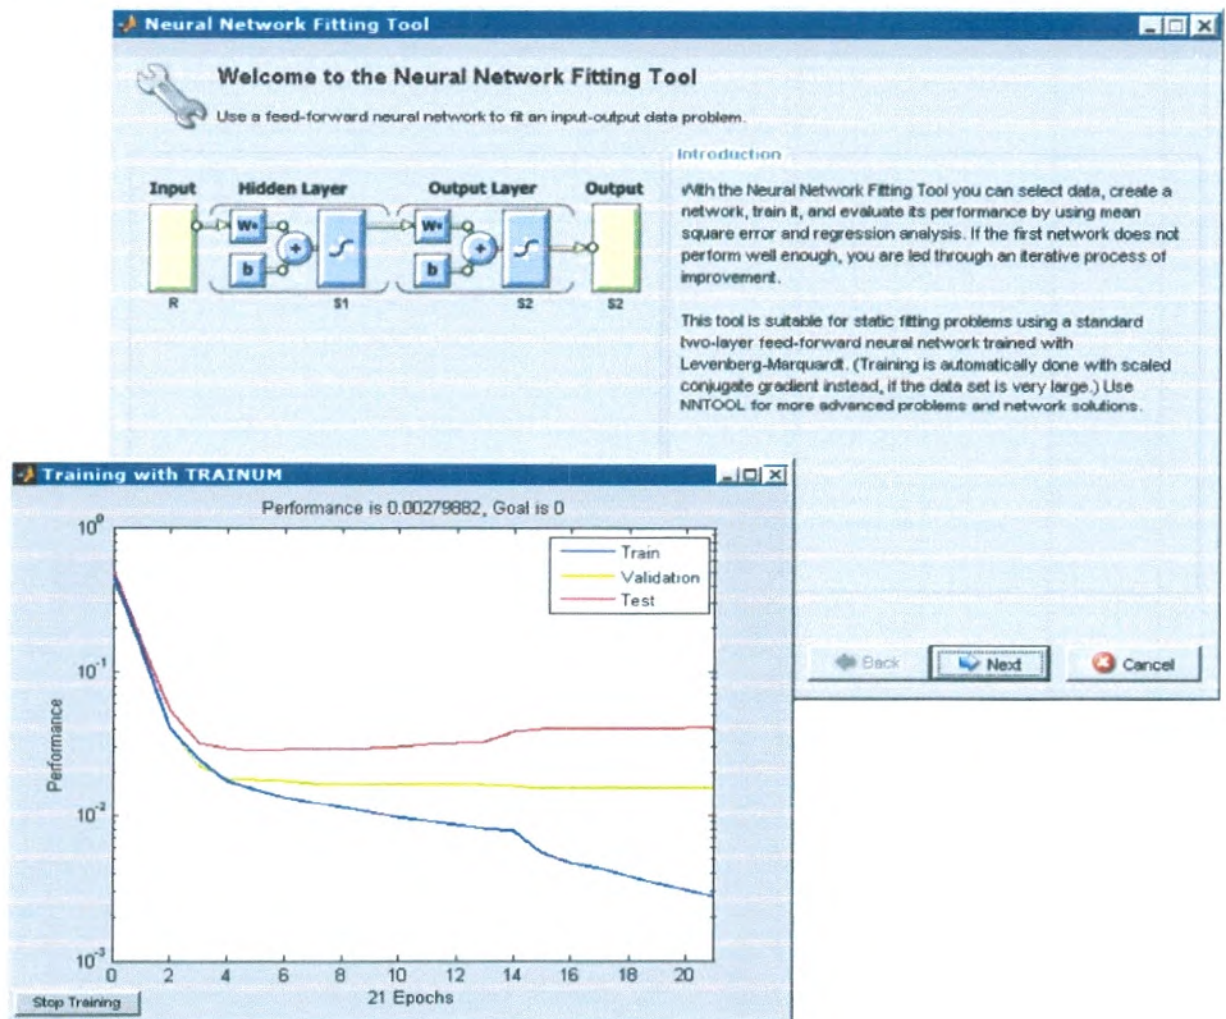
Neural Network Fitting Tool

Welcome to the Neural Network Fitting Tool

Use a feed-forward neural network to fit an input-output data problem.

Input Hidden Layer Output Layer Output

W b W b

R S1 S2 S2

Introduction

With the Neural Network Fitting Tool you can select data, create a network, train it, and evaluate its performance by using mean square error and regression analysis. If the first network does not perform well enough, you are led through an iterative process of improvement.

This tool is suitable for static fitting problems using a standard two-layer feed-forward neural network trained with Levenberg-Marquardt. (Training is automatically done with scaled conjugate gradient instead, if the data set is very large.) Use NNTOOL for more advanced problems and network solutions.

Back Next Cancel

Training with TRAINUM

Performance is 0.00279882, Goal is 0

Train
Validation
Test

$10^0$
$10^{-1}$
$10^{-2}$
$10^{-3}$

Performance

0 2 4 6 8 10 12 14 16 18 20

21 Epochs

Stop Training